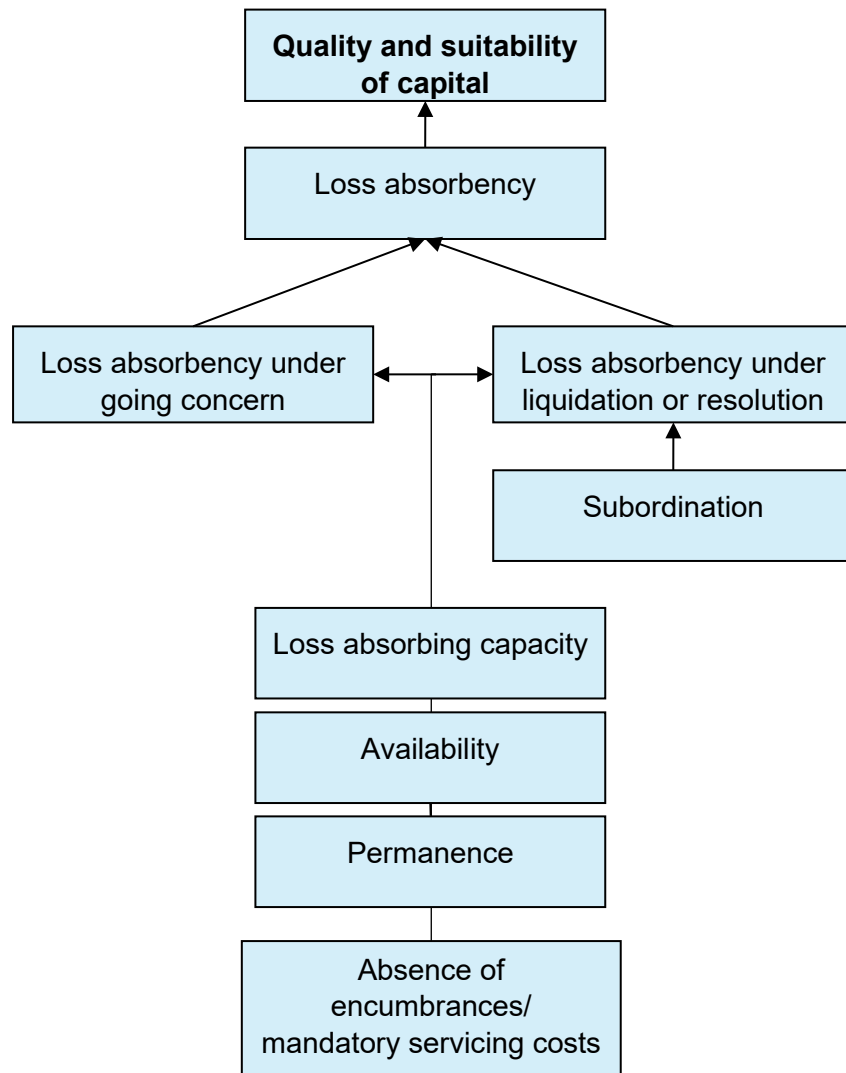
**Quality and suitability of capital**

Loss absorbency

Loss absorbency under going concern

Loss absorbency under liquidation or resolution

Subordination

Loss absorbing capacity

Availability

Permanence

Absence of encumbrances/ mandatory servicing costs